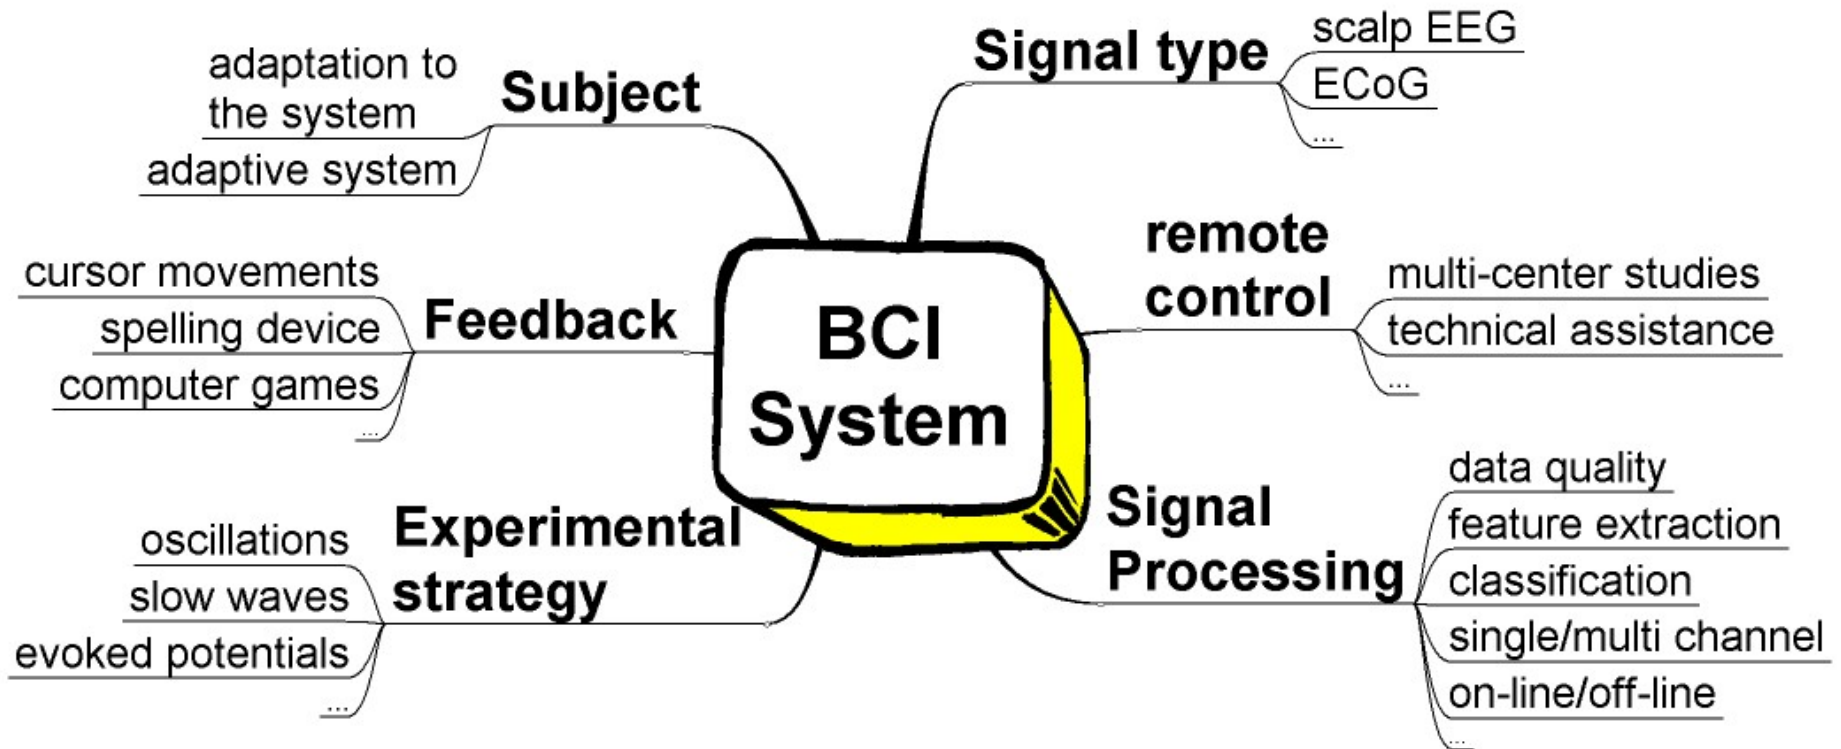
BCI System

Subject
adaptation to the system
adaptive system

Signal type
scalp EEG
ECoG
...

Feedback
cursor movements
spelling device
computer games
...

remote control
multi-center studies
technical assistance
...

Experimental strategy
oscillations
slow waves
evoked potentials
...

Signal Processing
data quality
feature extraction
classification
single/multi channel
on-line/off-line
...